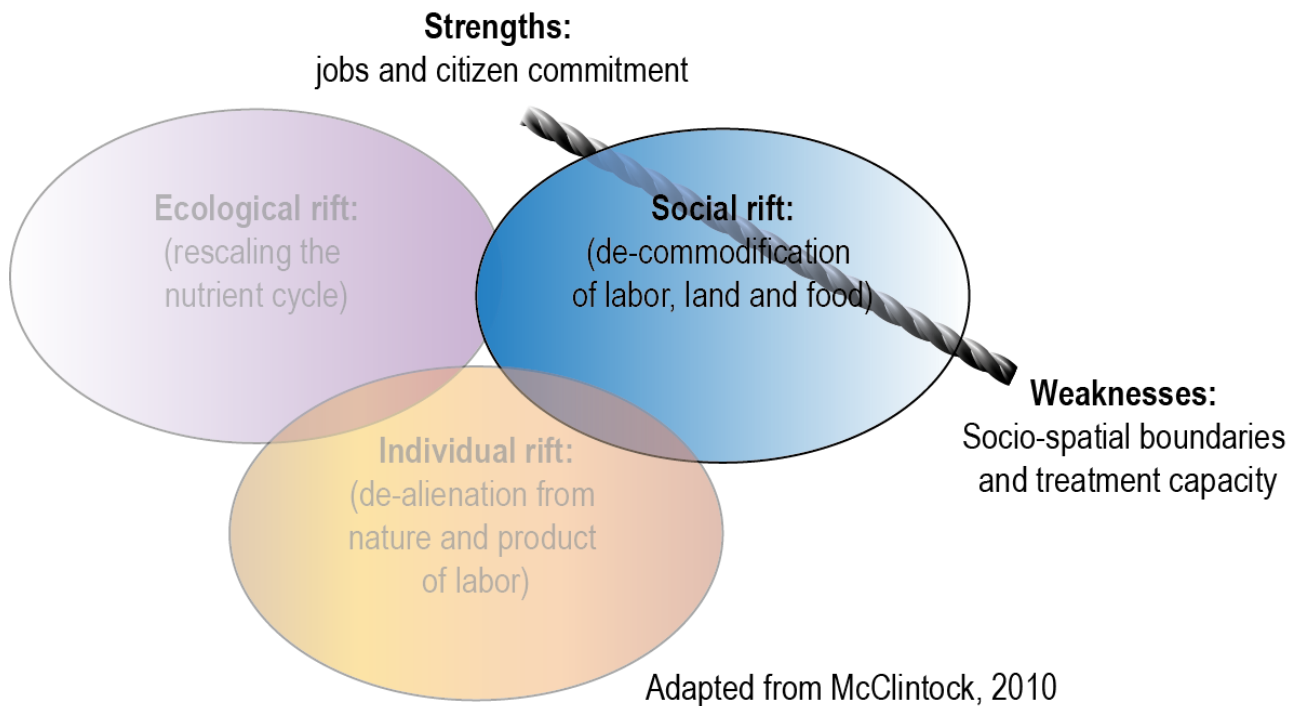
**Strengths:**
jobs and citizen commitment

**Ecological rift:**
(rescaling the nutrient cycle)

**Social rift:**
(de-commodification of labor, land and food)

**Weaknesses:**
Socio-spatial boundaries and treatment capacity

**Individual rift:**
(de-alienation from nature and product of labor)

Adapted from McClintock, 2010